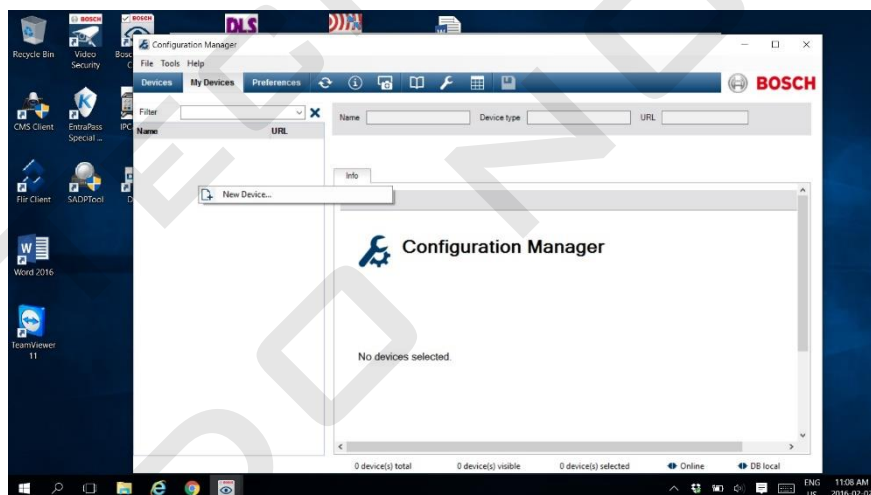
Recycle Bin

Video Security

Bosc

CMS Client

EntraPass Special ...

IPC

Flir Client

SADPTool

D

Word 2016

TeamViewer 11

BOSCH

BOSCH

DLS

Configuration Manager

File Tools Help

Devices My Devices Preferences

BOSCH

Filter

Name URL

Name Device type URL

New Device...

Info

Configuration Manager

No devices selected.

0 device(s) total 0 device(s) visible 0 device(s) selected Online DB local

ENG US

11:08 AM 2016-02-0